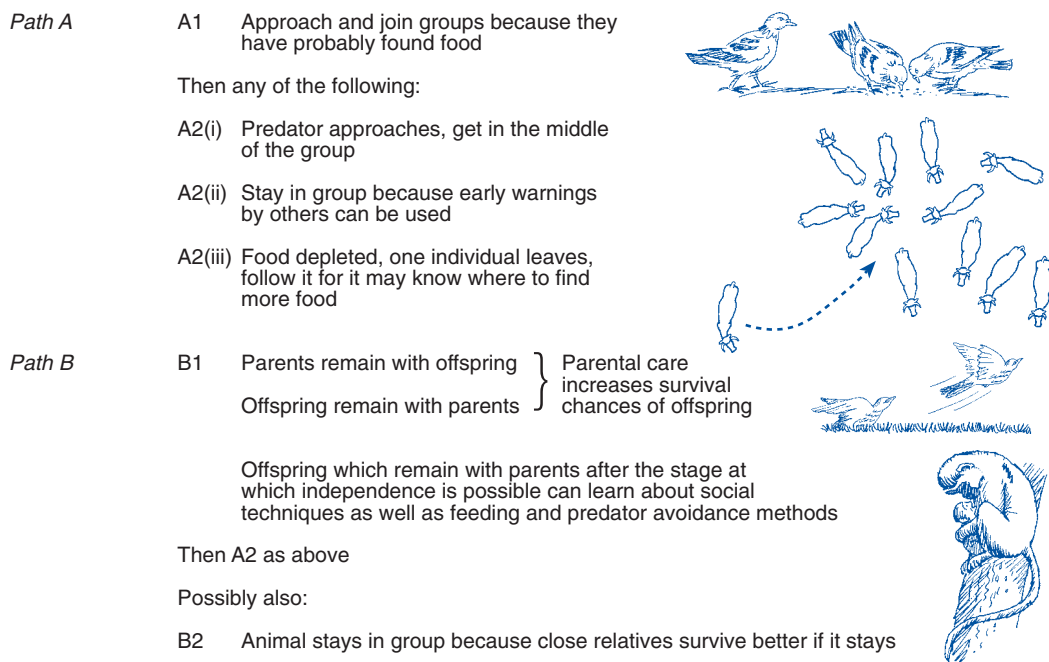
Path A

A1 Approach and join groups because they have probably found food

Then any of the following:

A2(i) Predator approaches, get in the middle of the group

A2(ii) Stay in group because early warnings by others can be used

A2(iii) Food depleted, one individual leaves, follow it for it may know where to find more food

Path B

B1 Parents remain with offspring
Offspring remain with parents

Parental care increases survival chances of offspring

Offspring which remain with parents after the stage at which independence is possible can learn about social techniques as well as feeding and predator avoidance methods

Then A2 as above

Possibly also:

B2 Animal stays in group because close relatives survive better if it stays